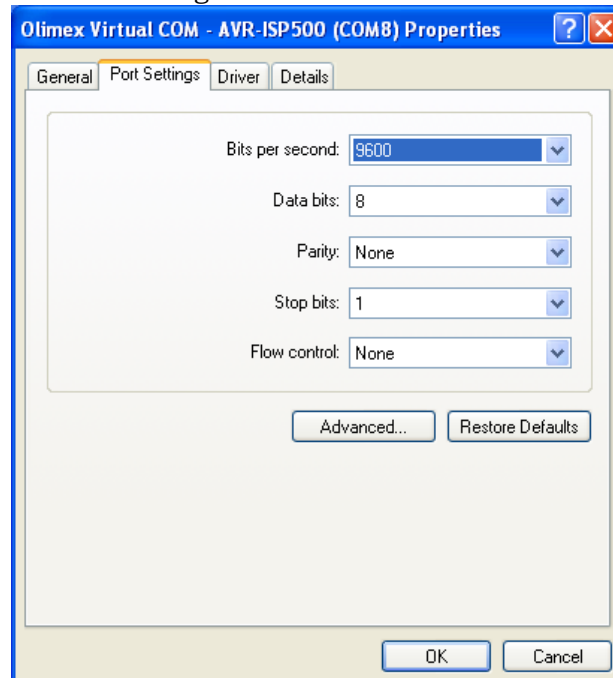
Olimex Virtual COM - AVR-ISP500 (COM8) Properties

?

General | Port Settings | Driver | Details

Bits per second: 9600

Data bits: 8

Parity: None

Stop bits: 1

Flow control: None

Advanced...

Restore Defaults

OK

Cancel